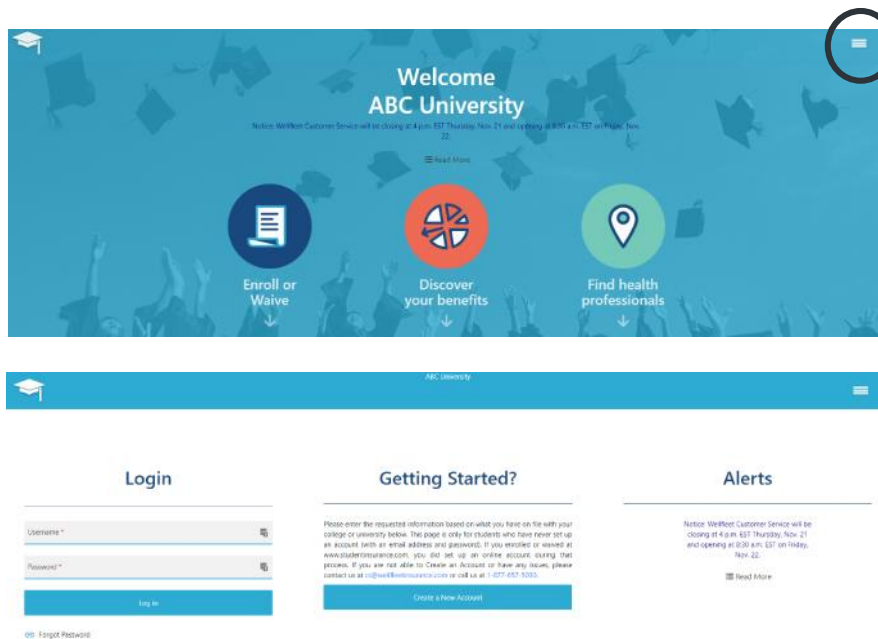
Welcome
ABC University

Notice: Wellfleet Customer Service will be closing at 4 p.m. EST Thursday, Nov. 21 and opening at 8:30 a.m. EST on Friday, Nov. 22.

Read More

Enroll or Waive

Discover your benefits

Find health professionals

ABC University

Login

Username *

Password *

Log In

Forgot Password

Getting Started?

Please enter the requested information based on what you have on file with your college or university below. This page is only for students who have never set up an account (with an email address and password). If you enrolled or waived at www.studentinsurance.com, you did set up an online account during that process. If you are not able to Create an Account or have any issues, please contact us at cs@wellfleetinsurance.com or call us at 1-877-657-5030.

Create a New Account

Alerts

Notice: Wellfleet Customer Service will be closing at 4 p.m. EST Thursday, Nov. 21 and opening at 8:30 a.m. EST on Friday, Nov. 22.

Read More